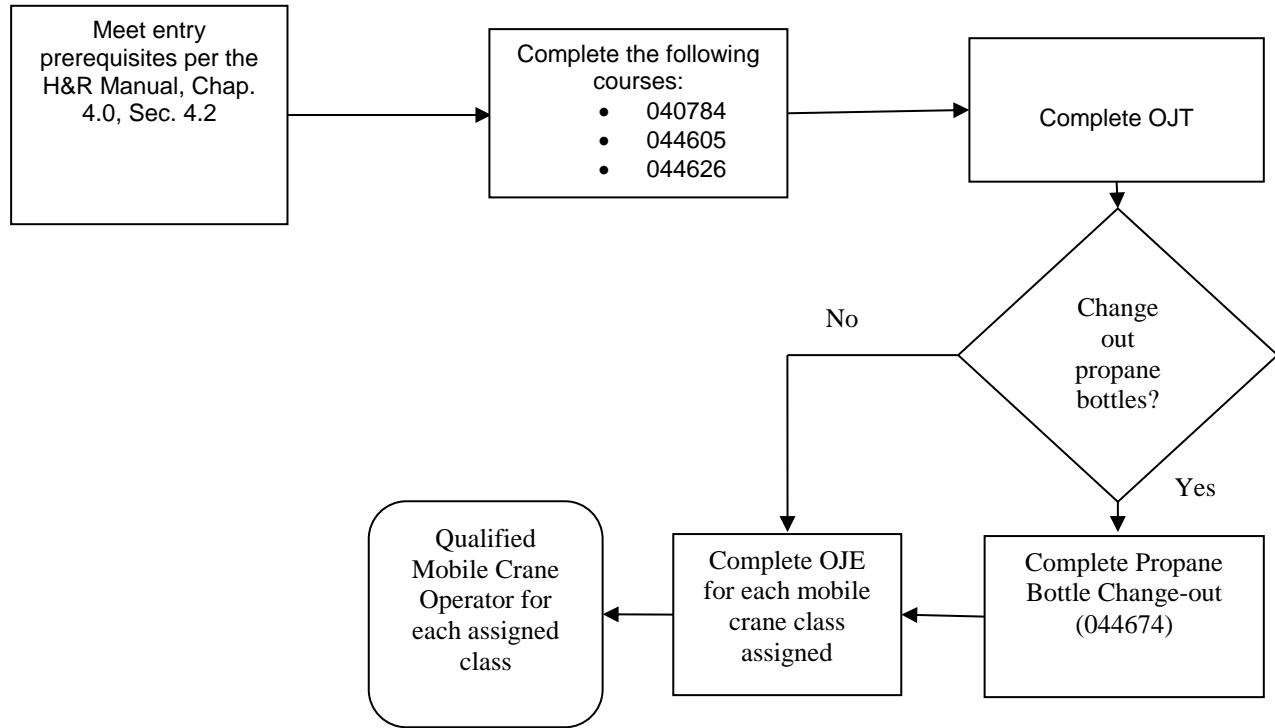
Meet entry prerequisites per the H&R Manual, Chap. 4.0, Sec. 4.2

Complete the following courses:
- 040784
- 044605
- 044626

Complete OJT

Change out propane bottles?

No

Yes

Complete Propane Bottle Change-out (044674)

Complete OJE for each mobile crane class assigned

Qualified Mobile Crane Operator for each assigned class